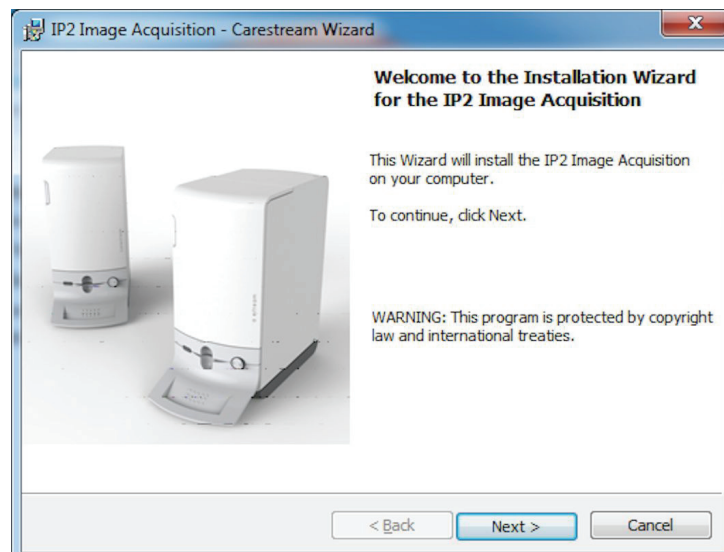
IP2 Image Acquisition - Carestream Wizard

Welcome to the Installation Wizard for the IP2 Image Acquisition

This Wizard will install the IP2 Image Acquisition on your computer.

To continue, click Next.

WARNING: This program is protected by copyright law and international treaties.

< Back

Next >

Cancel